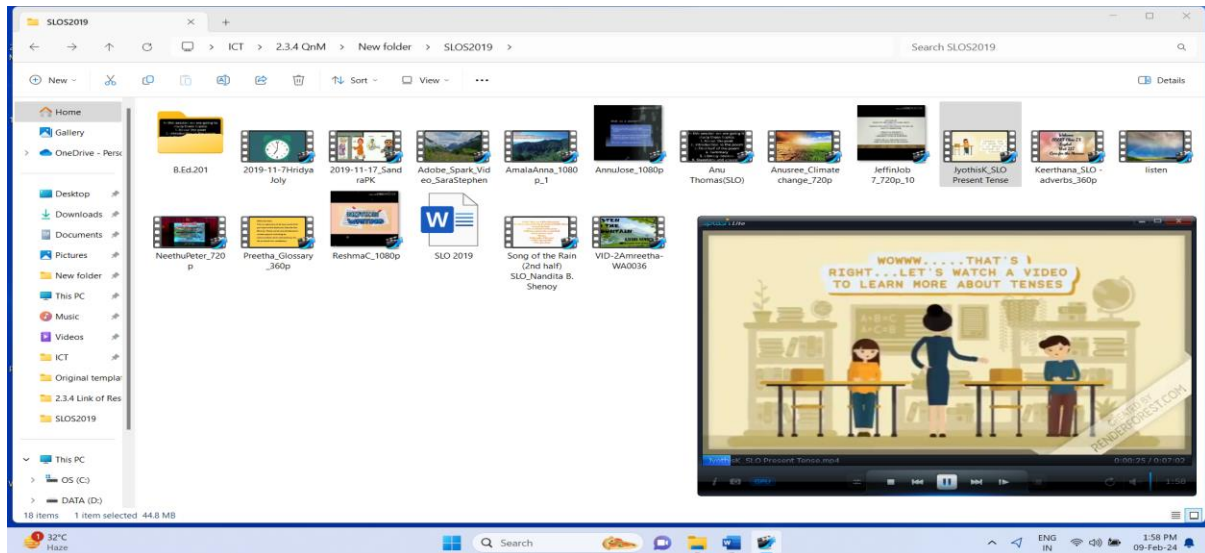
SLOS2019 × +

← → ↑ C > ICT > 2.3.4 QnM > New folder > SLOS2019 >

Search SLOS2019

New Sort View ··· Details

Home
Gallery
OneDrive - Perso
Desktop
Downloads
Documents
Pictures
New folder
This PC
Music
Videos
ICT
Original templa
2.3.4 Link of Res
SLOS2019
This PC
OS (C:)
DATA (D:)

B.Ed.201
2019-11-7Hridya Joly
2019-11-17_SandraPK
Adobe_Spark_Video_SaraStephen
AmalaAnna_1080p_1
AnnuJose_1080p
Anu Thomas(SLO)
Anusree_Climate change_720p
JeffinJob 7_720p_10
JyothisK_SLO Present Tense
Keerthana_SLO - adverbs_360p
listen
NeethuPeter_720p
Preetha_Glossary_360p
ReshmaC_1080p
SLO 2019
Song of the Rain (2nd half) SLO_Nandita B. Shenoy
VID-2Amreetha-WA0036

WOWWW.....THAT'S RIGHT...LET'S WATCH A VIDEO TO LEARN MORE ABOUT TENSES

RENDERFOREST.COM

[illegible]K_SLO Present Tense.mp4
0:00:25 / 0:07:02

18 items 1 item selected 44.8 MB

32°C
Haze

Search

ENG IN
1:58 PM
09-Feb-24